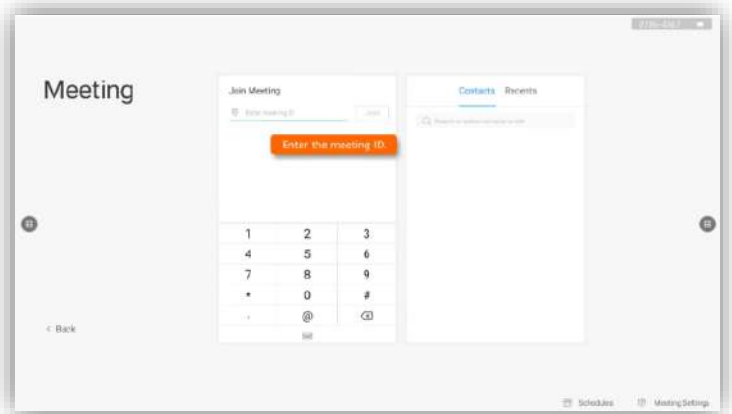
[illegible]

Meeting

Join Meeting

Enter meeting ID

Join

Enter the meeting ID.

| 1 | 2 | 3 |
|---|---|---|
| 4 | 5 | 6 |
| 7 | 8 | 9 |
| * | 0 | # |
| . | @ | ⌫ |

Contacts Recents

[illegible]

< Back

Schedules Meeting Settings